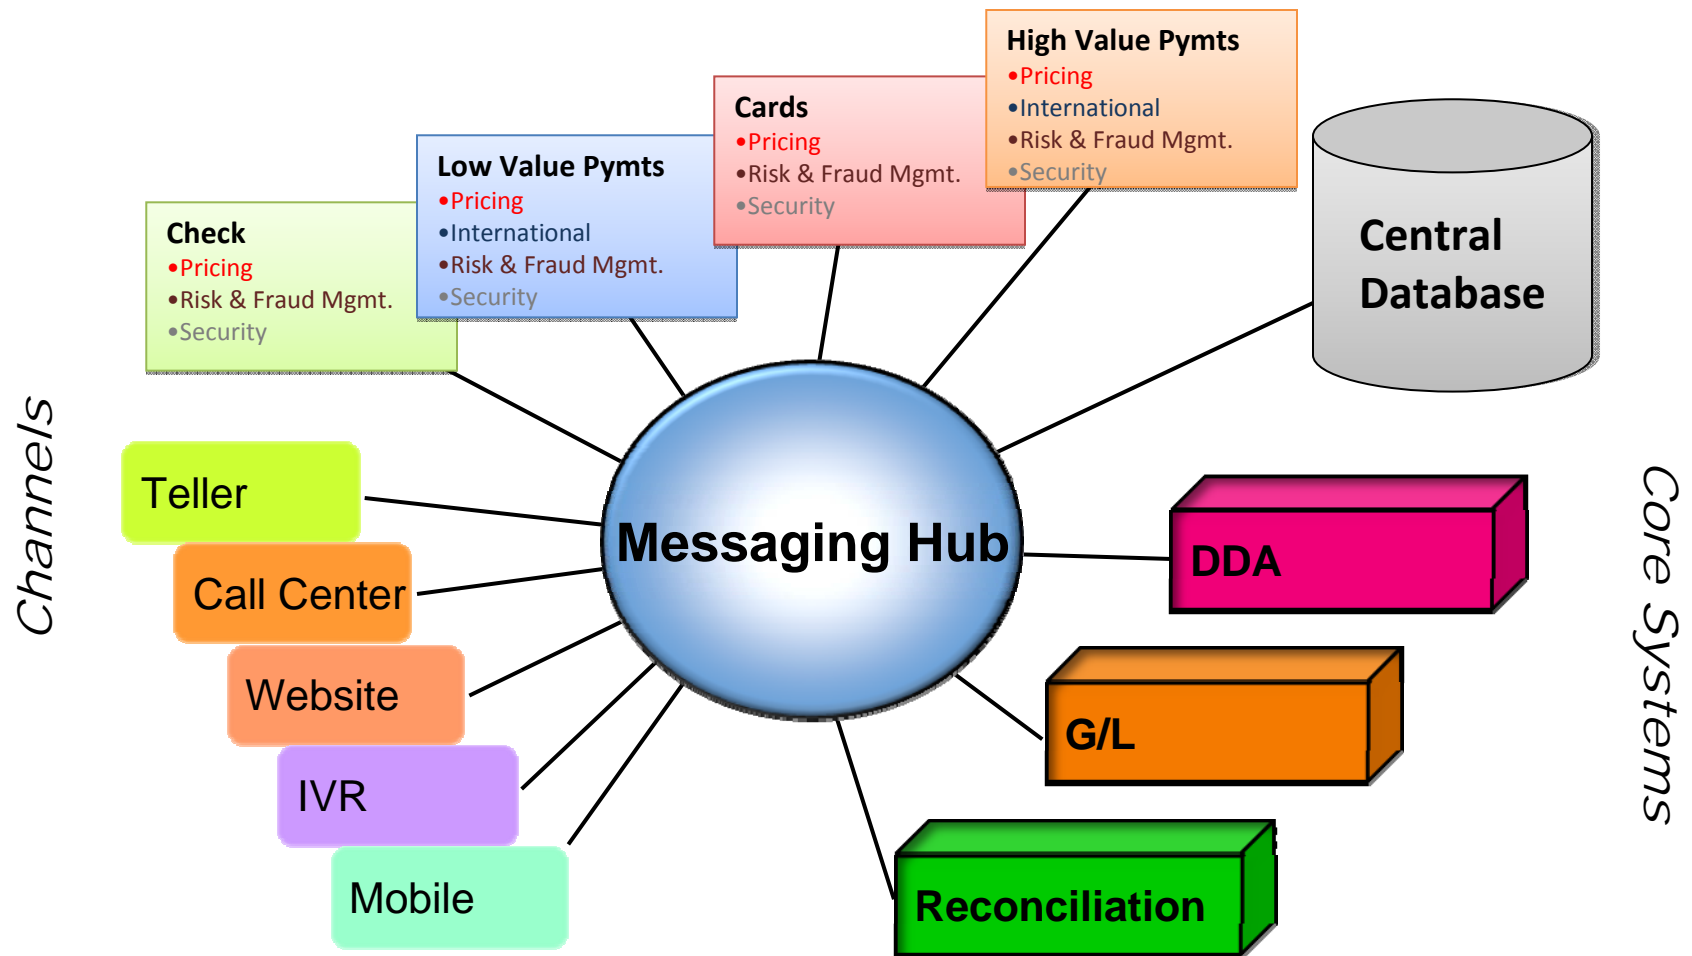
High Value Pymts
•Pricing
•International
•Risk & Fraud Mgmt.
•Security

Cards
•Pricing
•Risk & Fraud Mgmt.
•Security

Low Value Pymts
•Pricing
•International
•Risk & Fraud Mgmt.
•Security

Check
•Pricing
•Risk & Fraud Mgmt.
•Security

Central Database

Channels

Teller

Call Center

Website

IVR

Mobile

Messaging Hub

DDA

G/L

Reconciliation

Core Systems